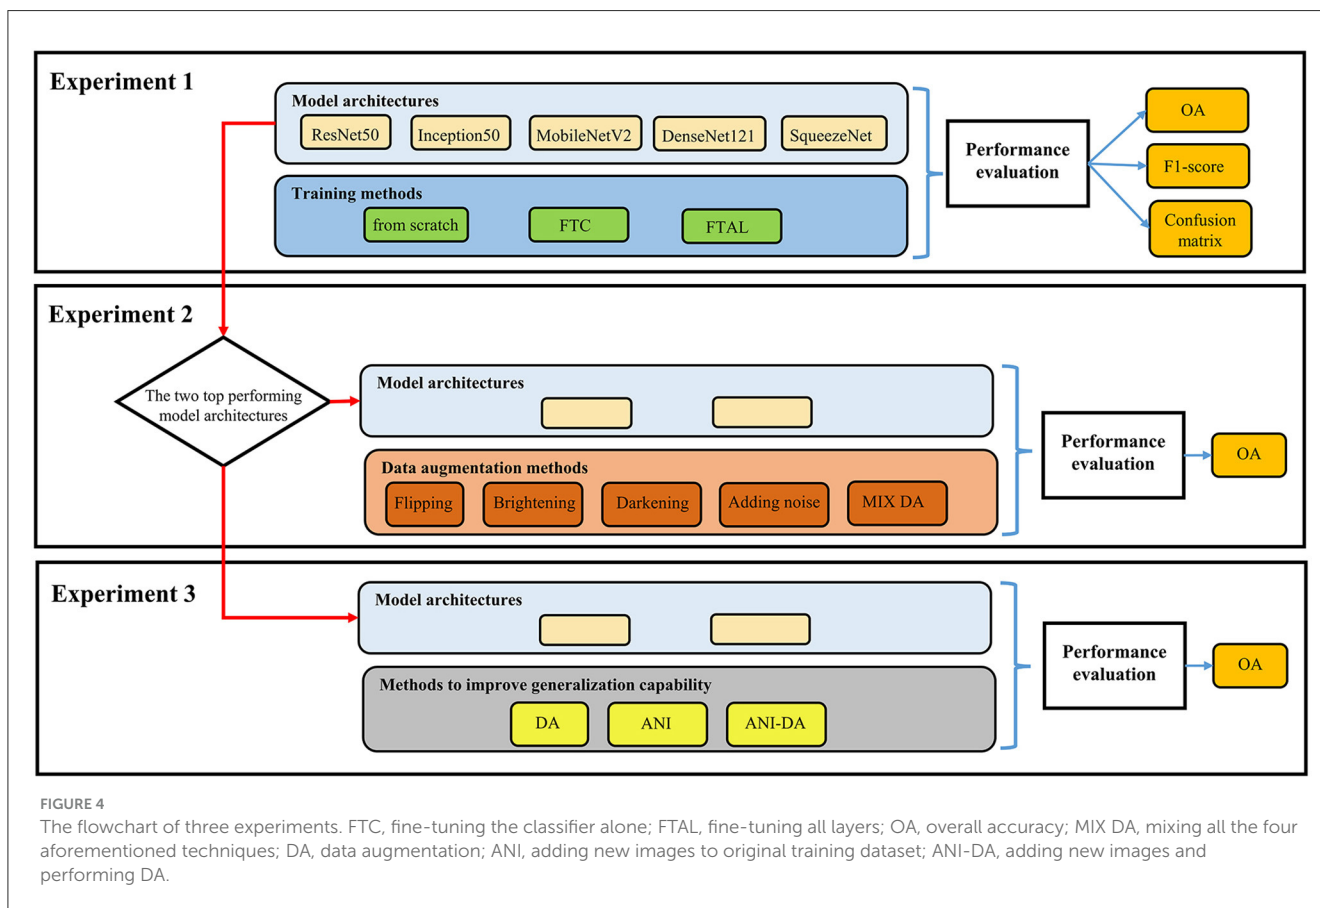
Experiment 1

Model architectures

ResNet50 Inception50 MobileNetV2 DenseNet121 SqueezeNet

Training methods

from scratch FTC FTAL

Performance evaluation

OA

F1-score

Confusion matrix

Experiment 2

The two top performing model architectures

Model architectures

Data augmentation methods

Flipping Brightening Darkening Adding noise MIX DA

Performance evaluation

OA

Experiment 3

Model architectures

Methods to improve generalization capability

DA ANI ANI-DA

Performance evaluation

OA

FIGURE 4

The flowchart of three experiments. FTC, fine-tuning the classifier alone; FTAL, fine-tuning all layers; OA, overall accuracy; MIX DA, mixing all the four aforementioned techniques; DA, data augmentation; ANI, adding new images to original training dataset; ANI-DA, adding new images and performing DA.